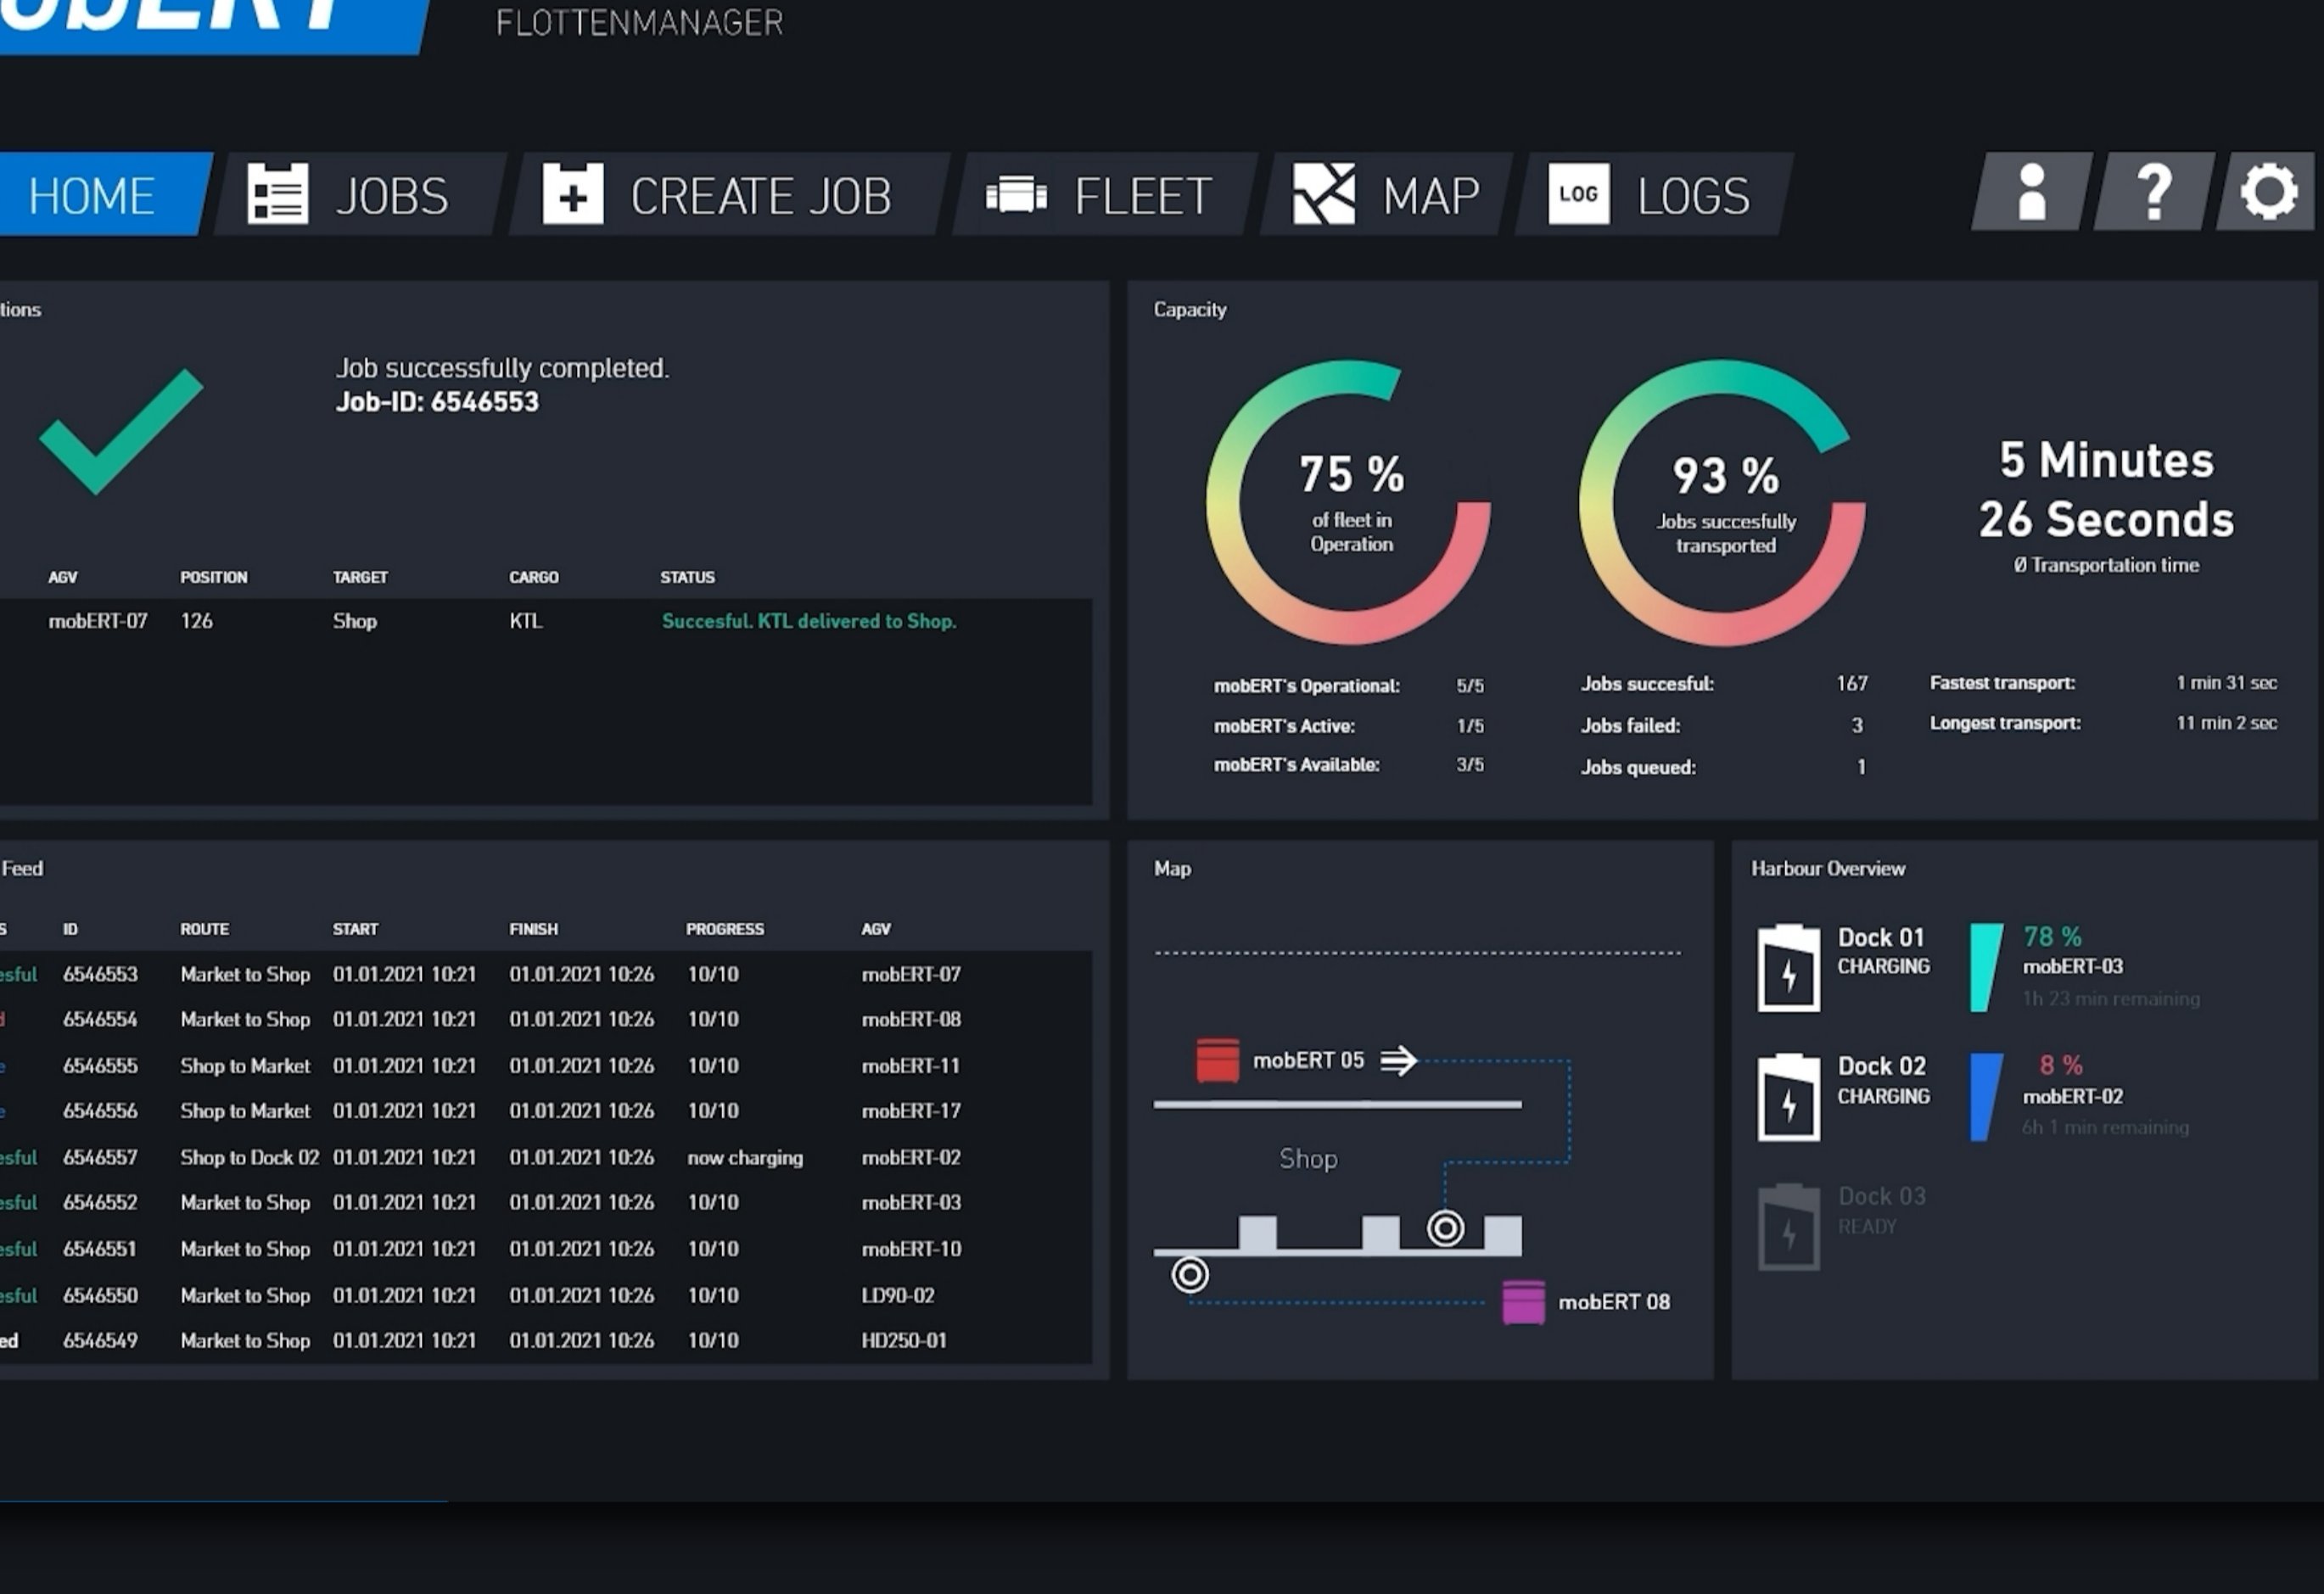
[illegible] FLOTTENMANAGER

HOME JOBS CREATE JOB FLEET MAP LOG LOGS

tions

Job successfully completed.
Job-ID: 6546553

| AGV | POSITION | TARGET | CARGO | STATUS |
|---|---|---|---|---|
| mobERT-07 | 126 | Shop | KTL | Succesful. KTL delivered to Shop. |

Capacity

75 % of fleet in Operation

93 % Jobs succesfully transported

5 Minutes 26 Seconds
Ø Transportation time

mobERT's Operational: 5/5
mobERT's Active: 1/5
mobERT's Available: 3/5

Jobs succesful: 167
Jobs failed: 3
Jobs queued: 1

Fastest transport: 1 min 31 sec
Longest transport: 11 min 2 sec

Feed

| S | ID | ROUTE | START | FINISH | PROGRESS | AGV |
|---|---|---|---|---|---|---|
| esful | 6546553 | Market to Shop | 01.01.2021 10:21 | 01.01.2021 10:26 | 10/10 | mobERT-07 |
| d | 6546554 | Market to Shop | 01.01.2021 10:21 | 01.01.2021 10:26 | 10/10 | mobERT-08 |
| e | 6546555 | Shop to Market | 01.01.2021 10:21 | 01.01.2021 10:26 | 10/10 | mobERT-11 |
| e | 6546556 | Shop to Market | 01.01.2021 10:21 | 01.01.2021 10:26 | 10/10 | mobERT-17 |
| esful | 6546557 | Shop to Dock 02 | 01.01.2021 10:21 | 01.01.2021 10:26 | now charging | mobERT-02 |
| esful | 6546552 | Market to Shop | 01.01.2021 10:21 | 01.01.2021 10:26 | 10/10 | mobERT-03 |
| esful | 6546551 | Market to Shop | 01.01.2021 10:21 | 01.01.2021 10:26 | 10/10 | mobERT-10 |
| esful | 6546550 | Market to Shop | 01.01.2021 10:21 | 01.01.2021 10:26 | 10/10 | LD90-02 |
| ed | 6546549 | Market to Shop | 01.01.2021 10:21 | 01.01.2021 10:26 | 10/10 | HD250-01 |

Map

mobERT 05
Shop
mobERT 08

Harbour Overview

Dock 01 CHARGING
78 % mobERT-03 1h 23 min remaining

Dock 02 CHARGING
8 % mobERT-02 6h 1 min remaining

Dock 03 READY